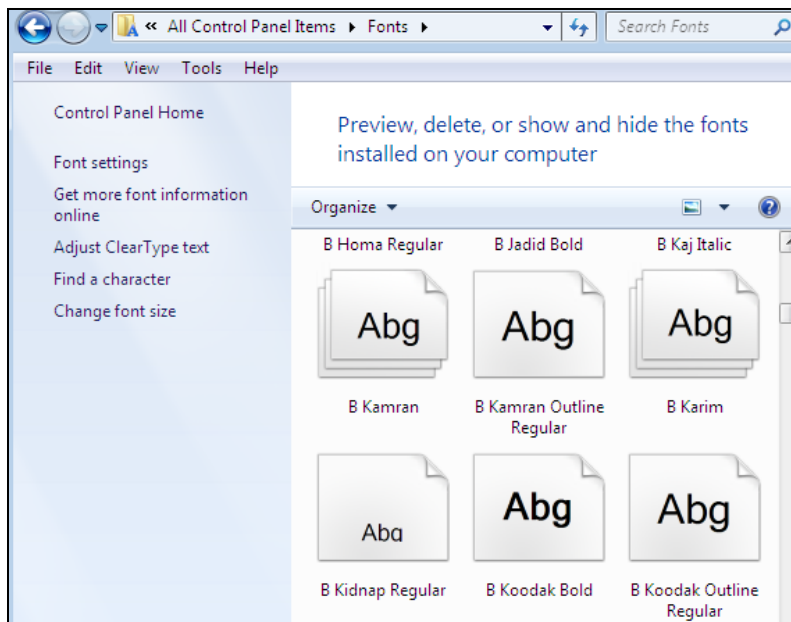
« All Control Panel Items ▸ Fonts ▸

Search Fonts

File Edit View Tools Help

Control Panel Home

Font settings

Get more font information online

Adjust ClearType text

Find a character

Change font size

Preview, delete, or show and hide the fonts installed on your computer

Organize

B Homa Regular

B Jadid Bold

B Kaj Italic

Abg

Abg

Abg

B Kamran

B Kamran Outline Regular

B Karim

Abg

Abg

Abg

B Kidnap Regular

B Koodak Bold

B Koodak Outline Regular